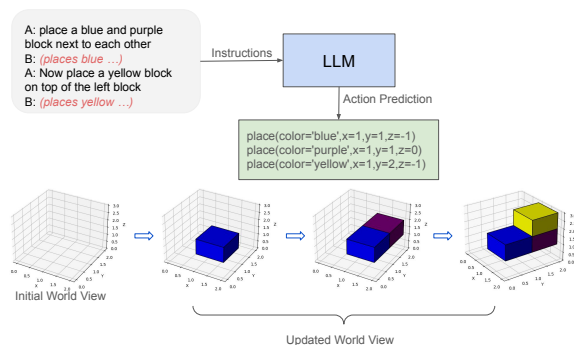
A: place a blue and purple block next to each other
B: *(places blue …)*
A: Now place a yellow block on top of the left block
B: *(places yellow …)*

Instructions

LLM

Action Prediction

place(color='blue',x=1,y=1,z=-1)
place(color='purple',x=1,y=1,z=0)
place(color='yellow',x=1,y=2,z=-1)

Initial World View

Updated World View